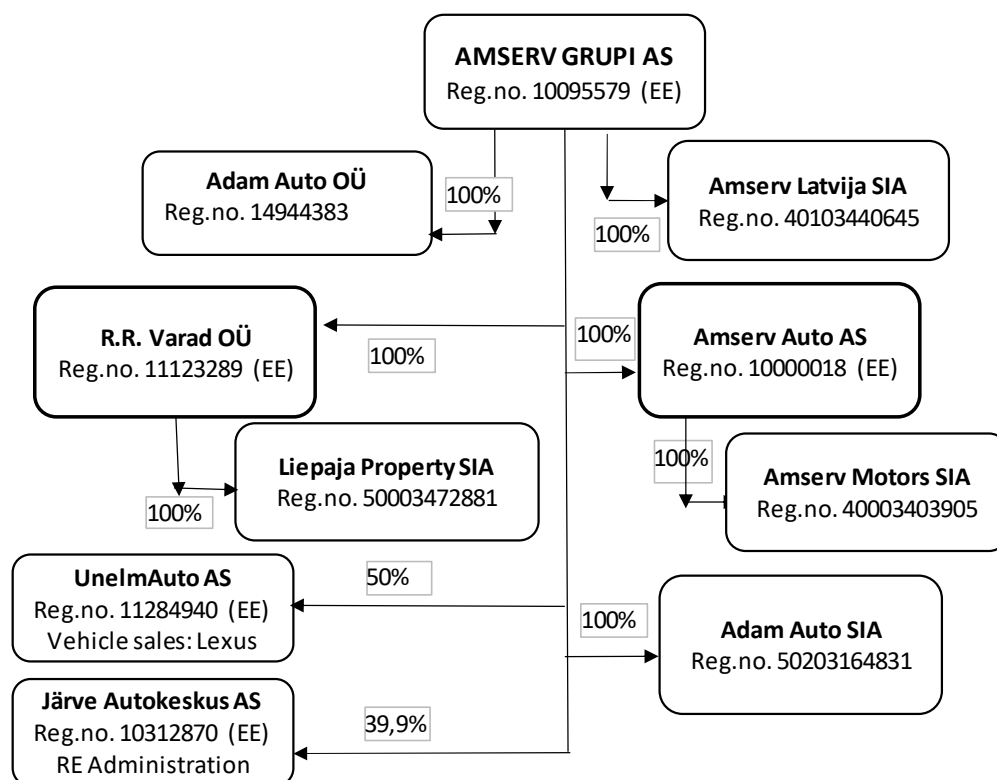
**AMSERV GRUPI AS**
Reg.no. 10095579 (EE)

**Adam Auto OÜ**
Reg.no. 14944383

100%

**Amserv Latvija SIA**
Reg.no. 40103440645

100%

**R.R. Varad OÜ**
Reg.no. 11123289 (EE)

100%

100%

**Amserv Auto AS**
Reg.no. 10000018 (EE)

**Liepaja Property SIA**
Reg.no. 50003472881

100%

100%

**Amserv Motors SIA**
Reg.no. 40003403905

**UnelmAuto AS**
Reg.no. 11284940 (EE)
Vehicle sales: Lexus

50%

100%

**Adam Auto SIA**
Reg.no. 50203164831

**Järve Autokeskus AS**
Reg.no. 10312870 (EE)
RE Administration

39,9%